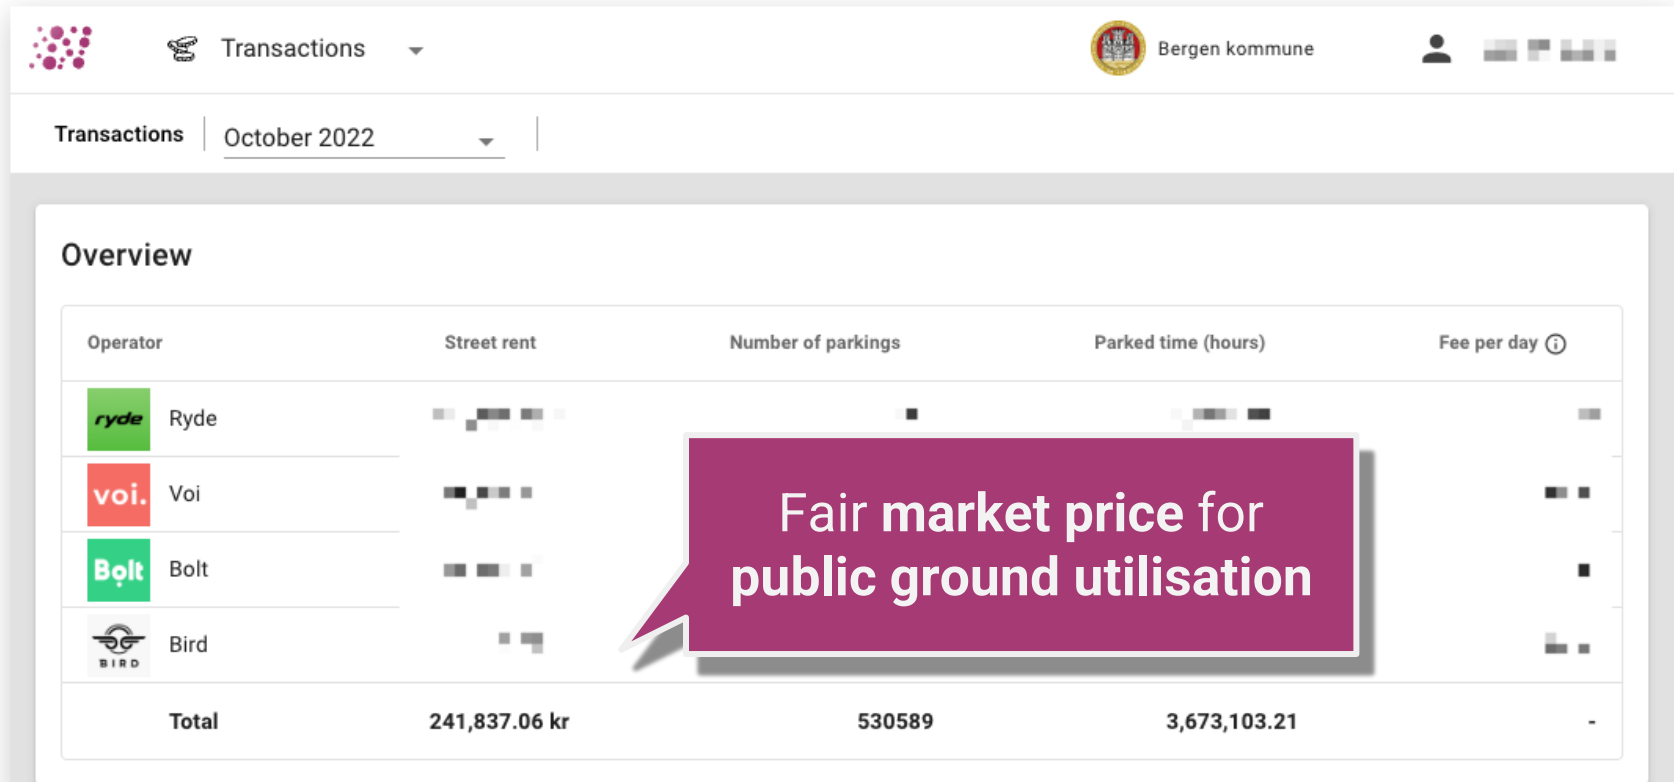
Transactions

Bergen kommune

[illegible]

Transactions October 2022

Overview

| Operator | Street rent | Number of parkings | Parked time (hours) | Fee per day ⓘ |
|---|---|---|---|---|
| ryde Ryde | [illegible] | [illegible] | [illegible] | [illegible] |
| voi. Voi | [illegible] | | | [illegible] |
| Bolt Bolt | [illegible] | | | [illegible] |
| BIRD Bird | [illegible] | | | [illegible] |
| Total | 241,837.06 kr | 530589 | 3,673,103.21 | - |

Fair **market price** for **public ground utilisation**